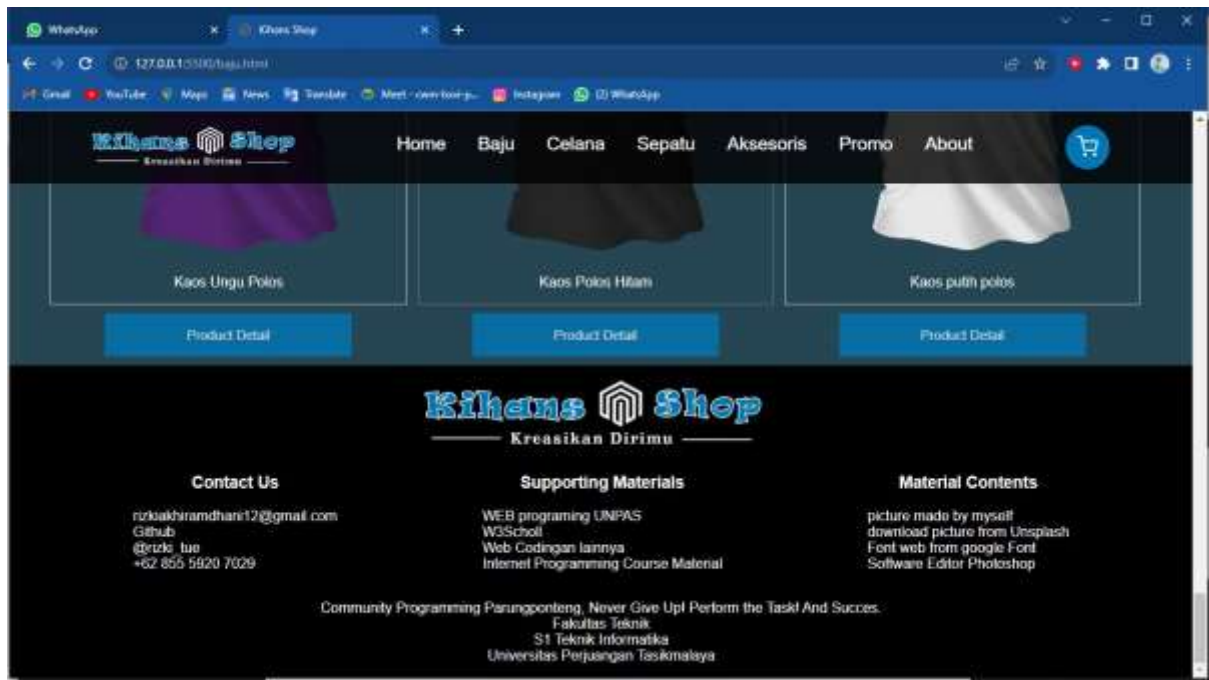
WhatsApp
Kihans Shop
127.0.0.1:5500/baju.html
Gmail YouTube Maps News Translate Meet - own-toor-y... Instagram (2) WhatsApp

Kihans Shop
Kreasikan Dirimu

Home Baju Celana Sepatu Aksesoris Promo About

Kaos Ungu Polos
Kaos Polos Hitam
Kaos putih polos

Product Detail
Product Detail
Product Detail

Kihans Shop
Kreasikan Dirimu

Contact Us
rizkiakhiramdhani12@gmail.com
Github
@rizki_tue
+62 855 5920 7029

Supporting Materials
WEB programing UNPAS
W3Scholl
Web Codingan lainnya
Internet Programming Course Material

Material Contents
picture made by myself
download picture from Unsplash
Font web from google Font
Software Editor Photoshop

Community Programming Parungponteng, Never Give Up! Perform the Task! And Succes.
Fakultas Teknik
S1 Teknik Informatika
Universitas Perjuangan Tasikmalaya